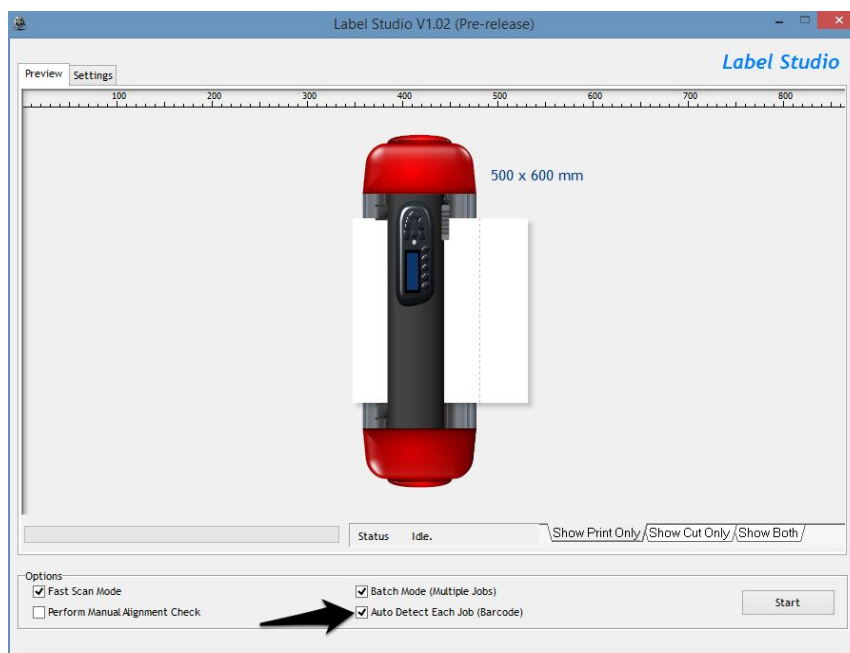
Label Studio V1.02 (Pre-release)

Preview Settings

Label Studio

100 200 300 400 500 600 700 800

500 x 600 mm

Status Idle.

Show Print Only Show Cut Only Show Both

Options
Fast Scan Mode
Perform Manual Alignment Check
Batch Mode (Multiple Jobs)
Auto Detect Each Job (Barcode)

Start